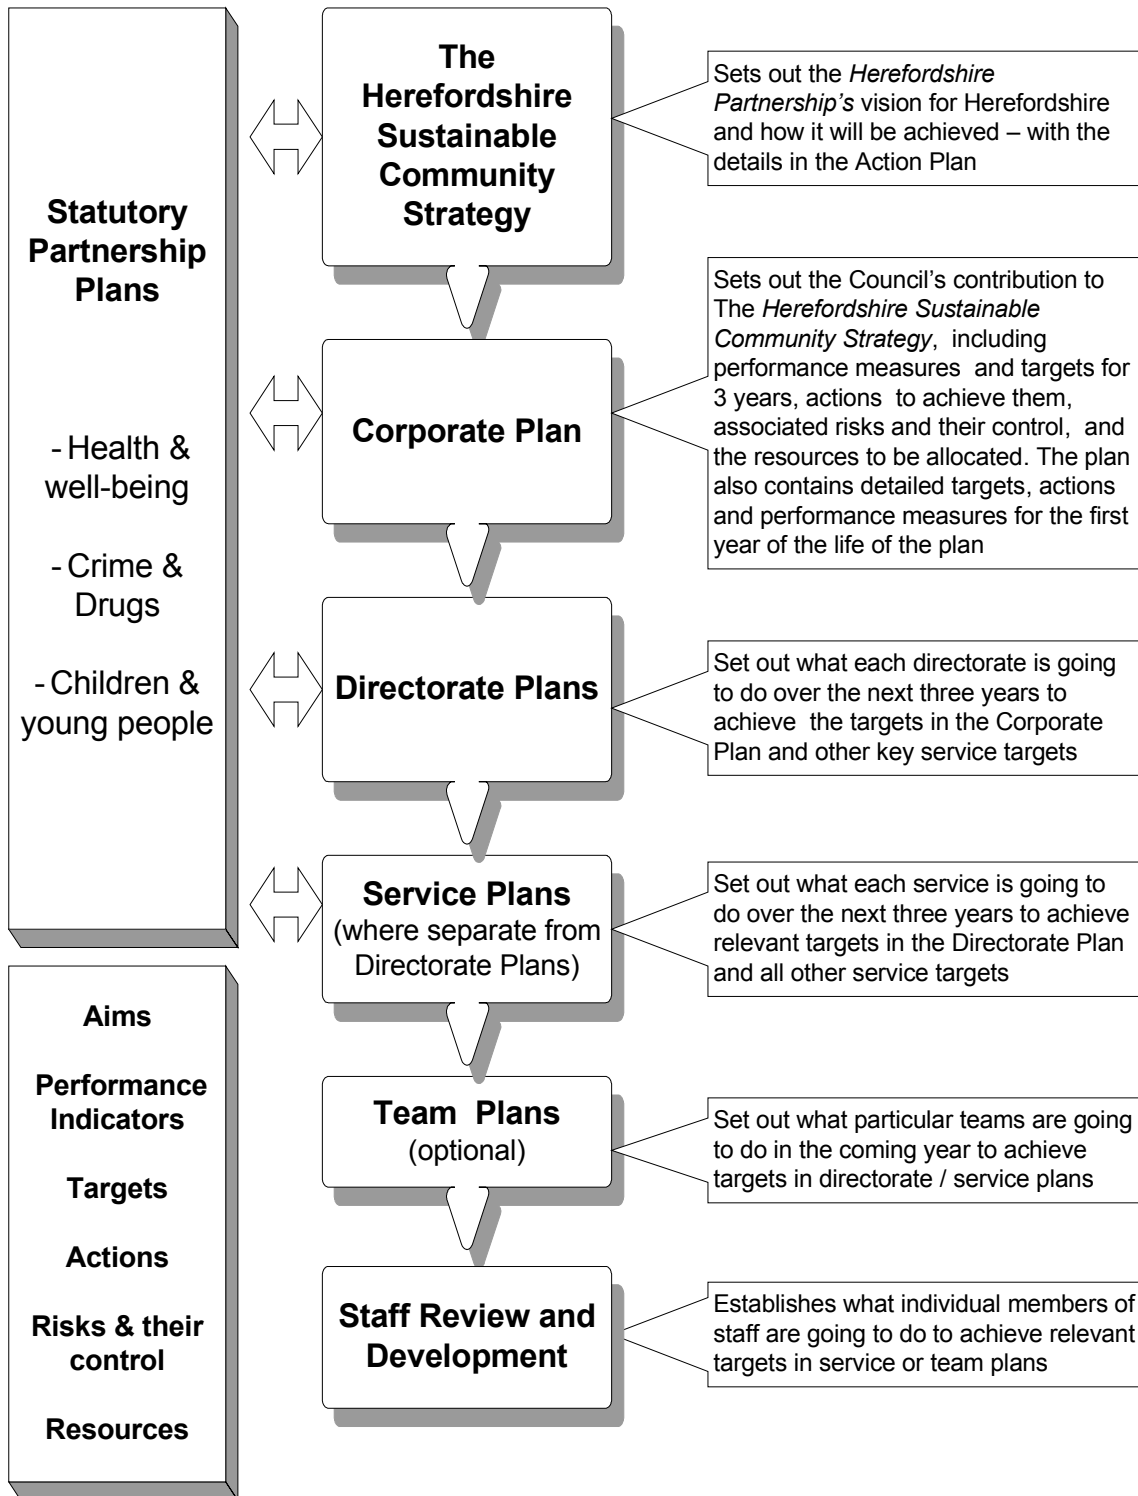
Statutory Partnership Plans

- Health & well-being

- Crime & Drugs

- Children & young people

Aims

Performance Indicators

Targets

Actions

Risks & their control

Resources

The Herefordshire Sustainable Community Strategy

Sets out the *Herefordshire Partnership's* vision for Herefordshire and how it will be achieved – with the details in the Action Plan

Corporate Plan

Sets out the Council's contribution to The *Herefordshire Sustainable Community Strategy*, including performance measures and targets for 3 years, actions to achieve them, associated risks and their control, and the resources to be allocated. The plan also contains detailed targets, actions and performance measures for the first year of the life of the plan

Directorate Plans

Set out what each directorate is going to do over the next three years to achieve the targets in the Corporate Plan and other key service targets

Service Plans (where separate from Directorate Plans)

Set out what each service is going to do over the next three years to achieve relevant targets in the Directorate Plan and all other service targets

Team Plans (optional)

Set out what particular teams are going to do in the coming year to achieve targets in directorate / service plans

Staff Review and Development

Establishes what individual members of staff are going to do to achieve relevant targets in service or team plans